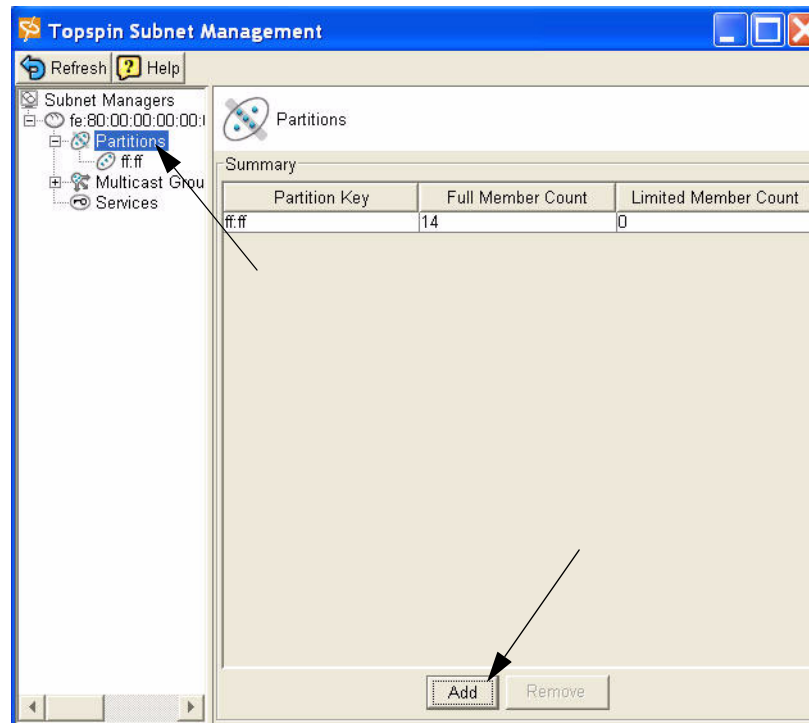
Topspin Subnet Management

Refresh Help

Subnet Managers
fe:80:00:00:00:00:0
Partitions
ff:ff
Multicast Grou
Services

Partitions

Summary

| Partition Key | Full Member Count | Limited Member Count |
|---|---|---|
| ff:ff | 14 | 0 |

Add Remove